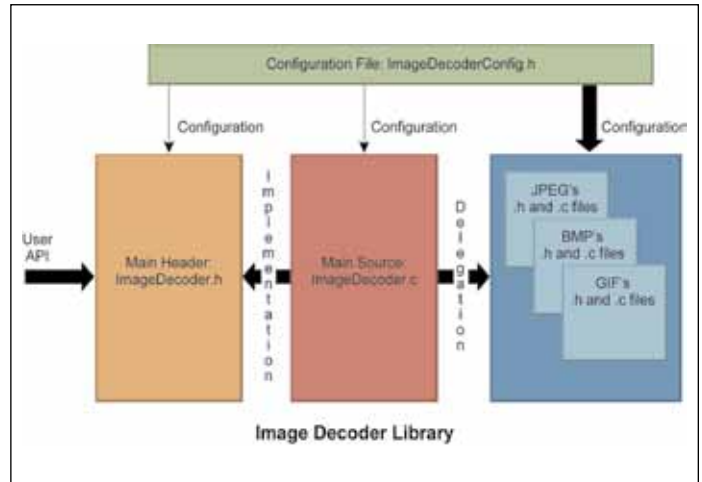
Configuration File: ImageDecoderConfig.h

Configuration

Configuration

Configuration

User API

Main Header: ImageDecoder.h

Implementation

Main Source: ImageDecoder.c

Delegation

JPEG's .h and .c files

BMP's .h and .c files

GIF's .h and .c files

Image Decoder Library